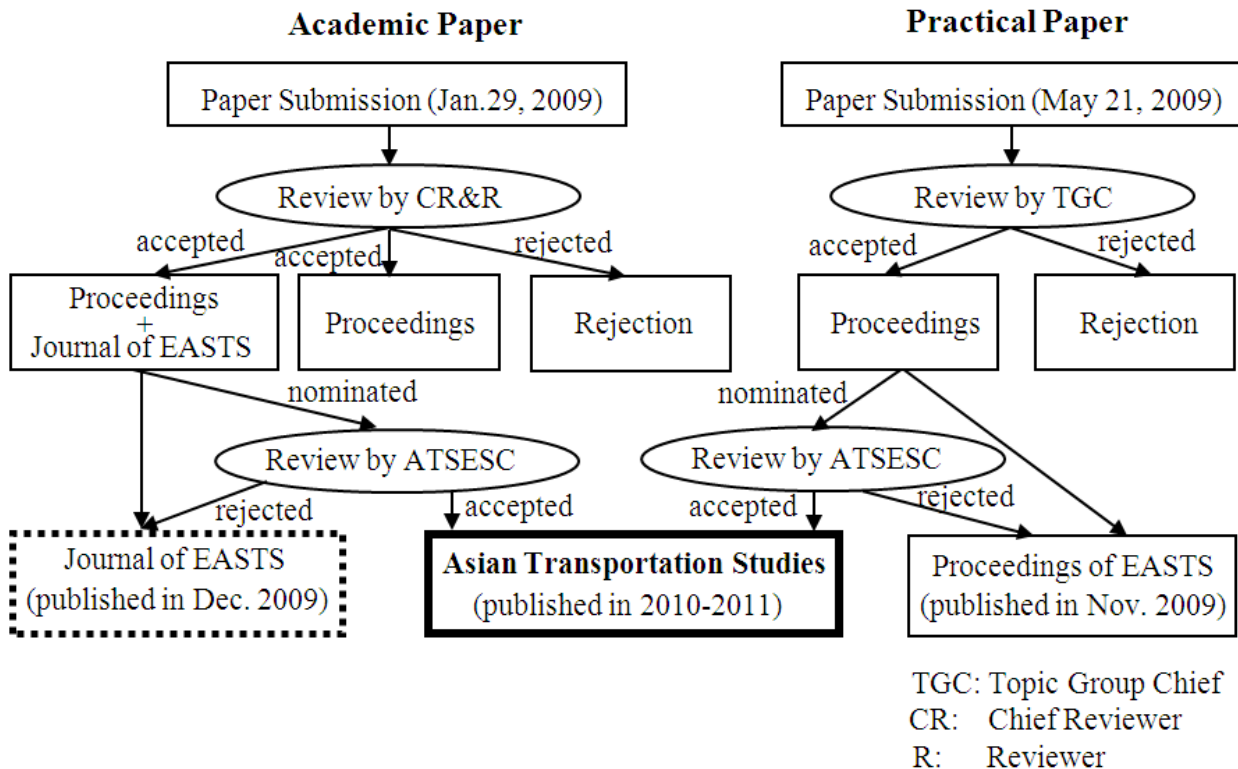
Academic Paper

Paper Submission (Jan.29, 2009)

Review by CR&R

accepted

accepted

rejected

Proceedings + Journal of EASTS

Proceedings

Rejection

nominated

Review by ATSESC

rejected

accepted

Journal of EASTS (published in Dec. 2009)

Practical Paper

Paper Submission (May 21, 2009)

Review by TGC

accepted

rejected

Proceedings

Rejection

nominated

Review by ATSESC

accepted

rejected

Asian Transportation Studies (published in 2010-2011)

Proceedings of EASTS (published in Nov. 2009)

TGC: Topic Group Chief
CR: Chief Reviewer
R: Reviewer